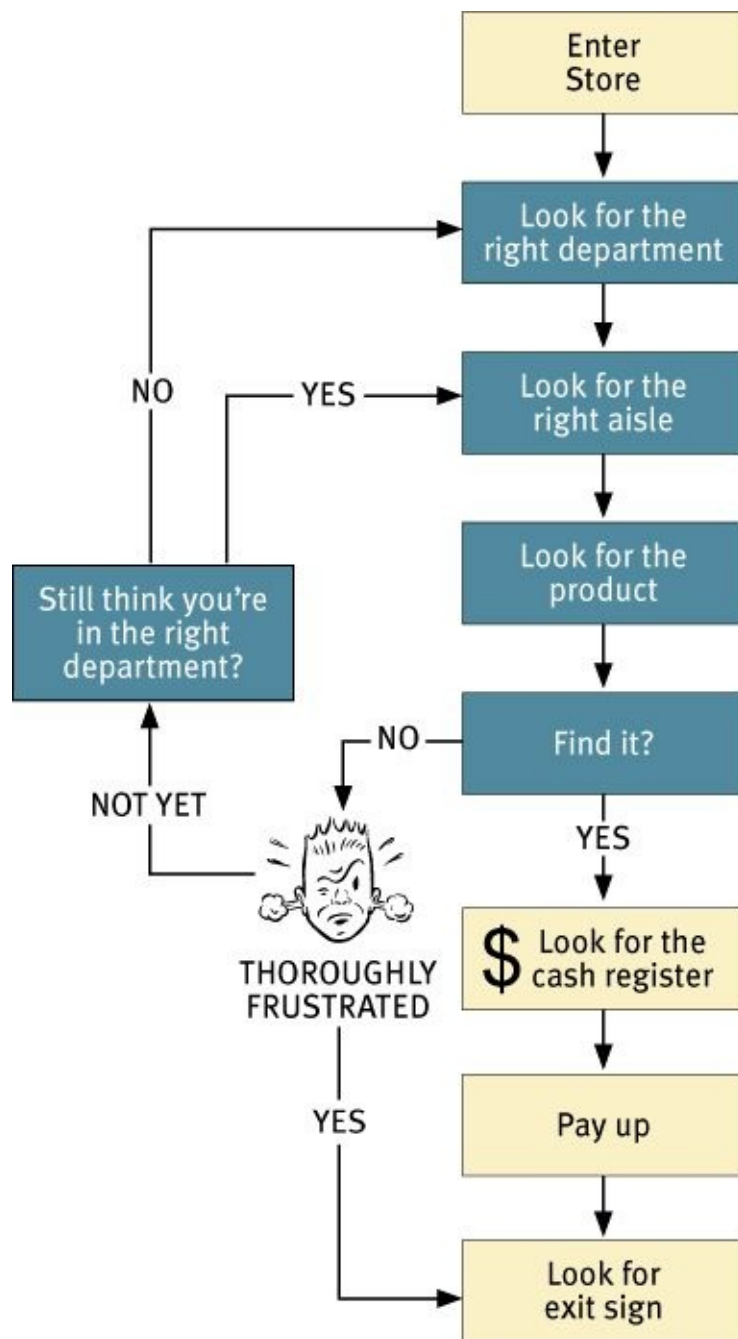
Enter Store

Look for the right department

NO

YES

Look for the right aisle

Look for the product

Still think you're in the right department?

NO

Find it?

NOT YET

YES

THOROUGHLY FRUSTRATED

$ Look for the cash register

YES

Pay up

Look for exit sign